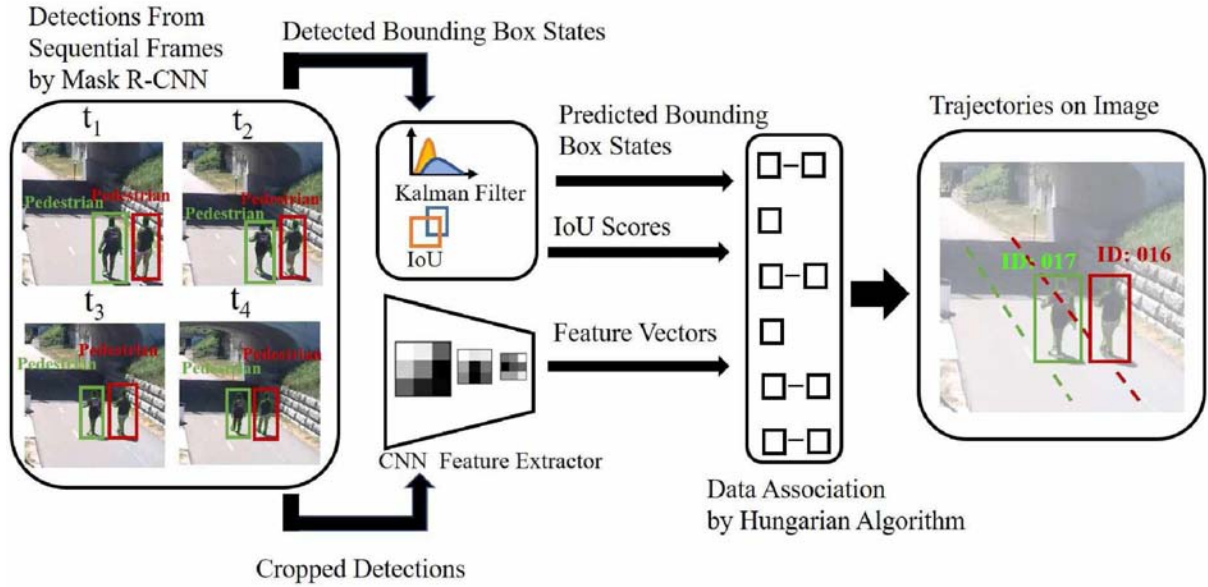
Detections From Sequential Frames by Mask R-CNN

Detected Bounding Box States

$t_1$

$t_2$

Pedestrian

Pedestrian

Pedestrian

Pedestrian

$t_3$

$t_4$

Pedestrian

Pedestrian

Pedestrian

Pedestrian

Kalman Filter

IoU

Predicted Bounding Box States

IoU Scores

Feature Vectors

CNN Feature Extractor

Cropped Detections

Data Association by Hungarian Algorithm

Trajectories on Image

ID: 017

ID: 016